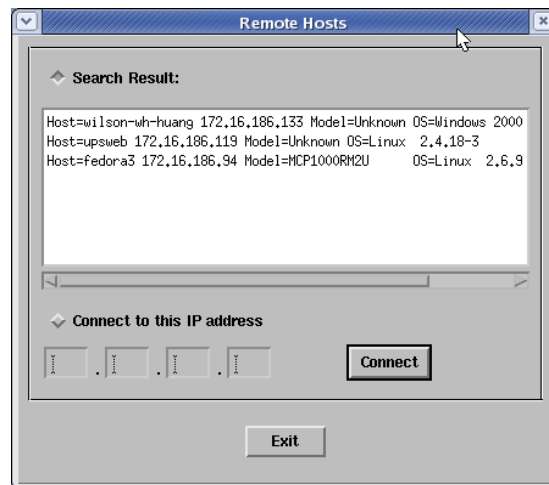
Remote Hosts

Search Result:

Host=wilson-wh-huang 172.16.186.133 Model=Unknown OS=Windows 2000
Host=upsweb 172.16.186.119 Model=Unknown OS=Linux 2.4.18-3
Host=fedora3 172.16.186.94 Model=MCP1000RM2U OS=Linux 2.6.9

Connect to this IP address

. . .

Connect

Exit